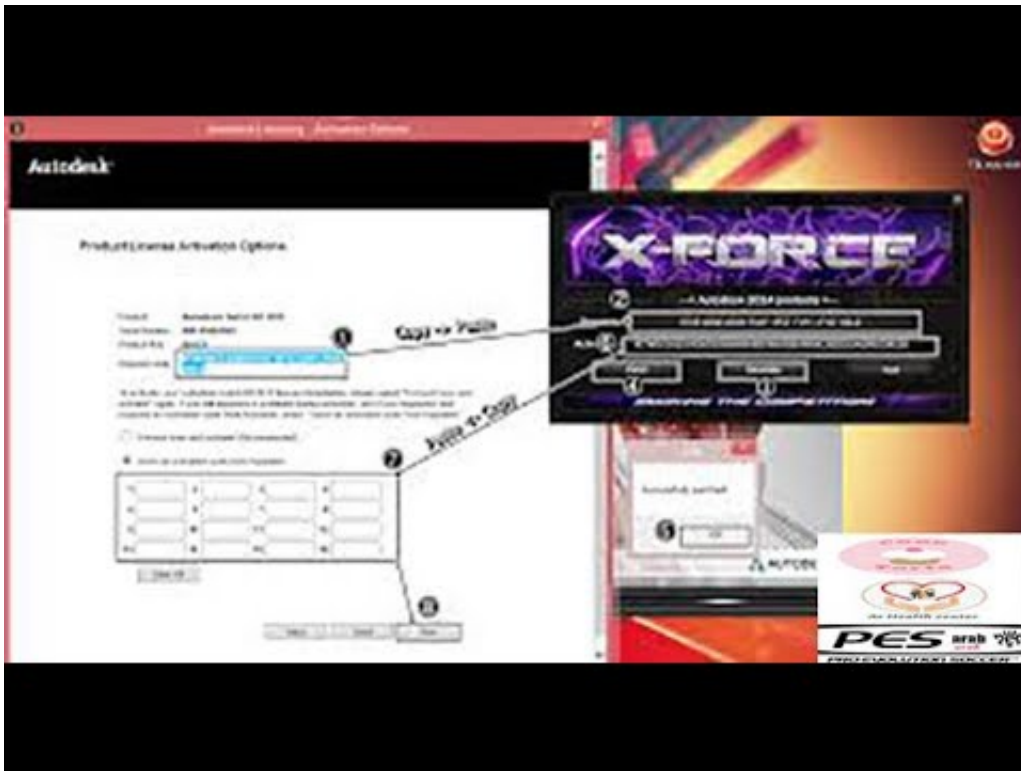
Autodesk Licensing - Activation Options

Autodesk

Product License Activation Options

Product:
Serial Number:
Product Key:
Request code:

Connect now and activate! (Recommended)

I have an activation code from Autodesk

Clear All

Back Close Next

1 Copy => Paste

2 Paste => Copy

X-FORCE

-- Autodesk 2014 products --

Request :
Activation :

Patch Generate Quit

SMASHING THE COMPETITION

Successfully patched

OK

AUTODESK

PES arab

PRO EVOLUTION SOCCER